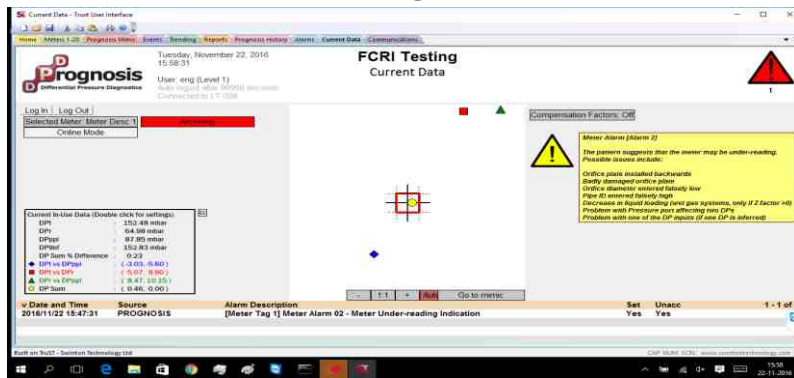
Current Data - Trust User Interface

Home | Meters 1-20 | Prognosis Mimic | Events | Trending | Reports | Prognosis History | Alarms | Current Data | Communications

Prognosis
Differential Pressure Diagnostics

Tuesday, November 22, 2016
15:58:31

User: eng (Level 1)
Auto logout after 99999 sec more
Connected to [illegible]

FCRI Testing
Current Data

1

Log In | Log Out
Selected Meter: Meter Desc 1 | Archiving
Online Mode

Compensation Factors: Off

Meter Alarm (Alarm 2)

The pattern suggests that the meter may be under-reading. Possible issues include:

Orifice plate installed backwards
Badly damaged orifice plate
Orifice diameter entered falsely low
Pipe ID entered falsely high
Decrease in liquid loading (wet gas systems, only if Z factor >0)
Problem with Pressure port affecting two DPs
Problem with one of the DP inputs (if one DP is inferred)

Current In-Use Data (Double click for settings)
DPt : 152.48 mbar
DPr : 64.98 mbar
DPppl : 87.85 mbar
DPtinf : 152.83 mbar
DP Sum % Difference : 0.23
DPt vs DPppl : ( -3.03, 5.60 )
DPr vs DPt : ( 5.07, 9.90 )
DPr vs DPppl : ( 8.47, 10.15 )
DP Sum : ( 0.46, 0.00 )

- | 1:1 | + | Auto | Go to meter

v Date and Time | Source | Alarm Description | Set | Unacc | 1 - 1 of
2016/11/22 15:47:31 | PROGNOSIS | [Meter Tag 1] Meter Alarm 02 - Meter Under-reading Indication | Yes | Yes

Built on TruST - Swinton Technology Ltd

CAP NUM SCRL www.swintontechnology.com

15:58
22-11-2016